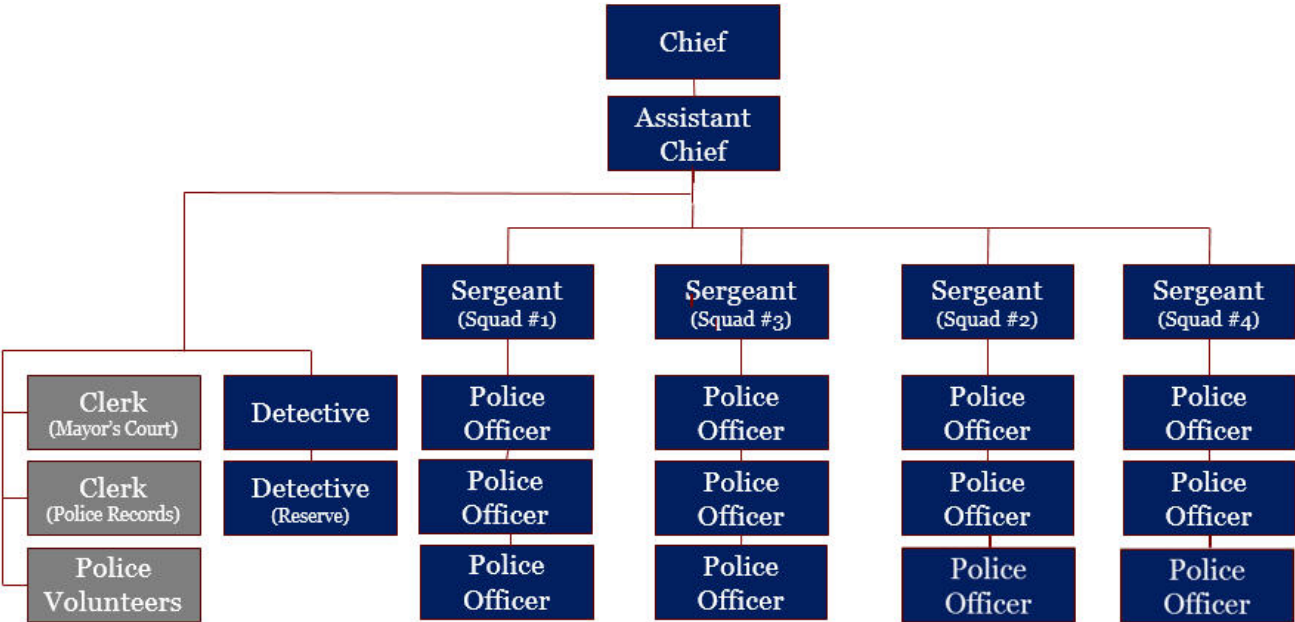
Chief

Assistant Chief

Clerk (Mayor's Court)

Clerk (Police Records)

Police Volunteers

Detective

Detective (Reserve)

Sergeant (Squad #1)

Police Officer

Police Officer

Police Officer

Sergeant (Squad #3)

Police Officer

Police Officer

Police Officer

Sergeant (Squad #2)

Police Officer

Police Officer

Police Officer

Sergeant (Squad #4)

Police Officer

Police Officer

Police Officer